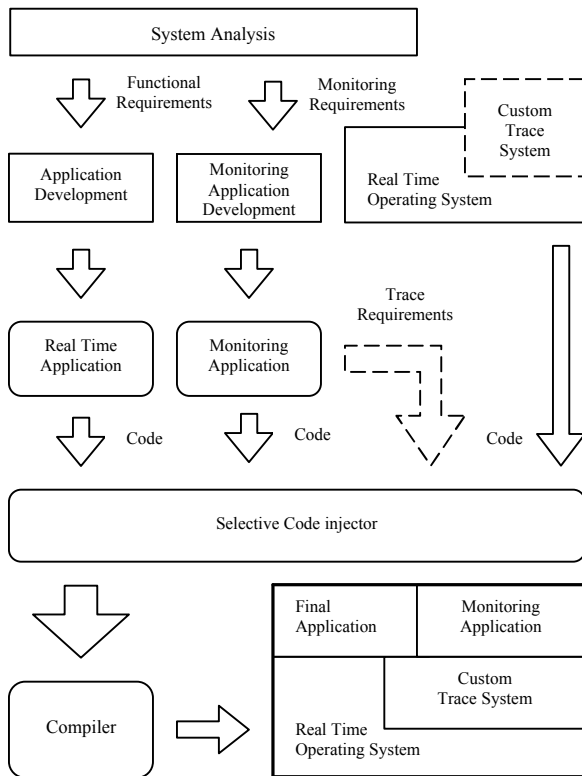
System Analysis

Functional Requirements

Monitoring Requirements

Custom Trace System

Real Time Operating System

Application Development

Monitoring Application Development

Trace Requirements

Real Time Application

Monitoring Application

Code

Code

Code

Selective Code injector

Final Application

Monitoring Application

Custom Trace System

Compiler

Real Time Operating System